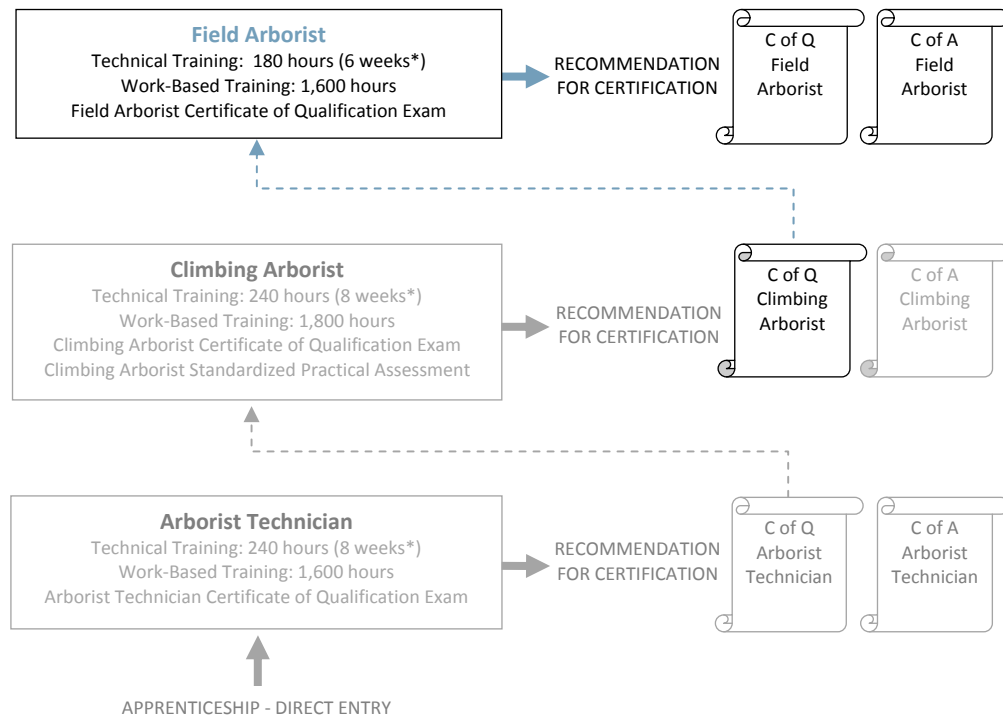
Field Arborist
Technical Training: 180 hours (6 weeks*)
Work-Based Training: 1,600 hours
Field Arborist Certificate of Qualification Exam

RECOMMENDATION FOR CERTIFICATION

C of Q Field Arborist

C of A Field Arborist

Climbing Arborist
Technical Training: 240 hours (8 weeks*)
Work-Based Training: 1,800 hours
Climbing Arborist Certificate of Qualification Exam
Climbing Arborist Standardized Practical Assessment

RECOMMENDATION FOR CERTIFICATION

C of Q Climbing Arborist

C of A Climbing Arborist

Arborist Technician
Technical Training: 240 hours (8 weeks*)
Work-Based Training: 1,600 hours
Arborist Technician Certificate of Qualification Exam

RECOMMENDATION FOR CERTIFICATION

C of Q Arborist Technician

C of A Arborist Technician

APPRENTICESHIP - DIRECT ENTRY